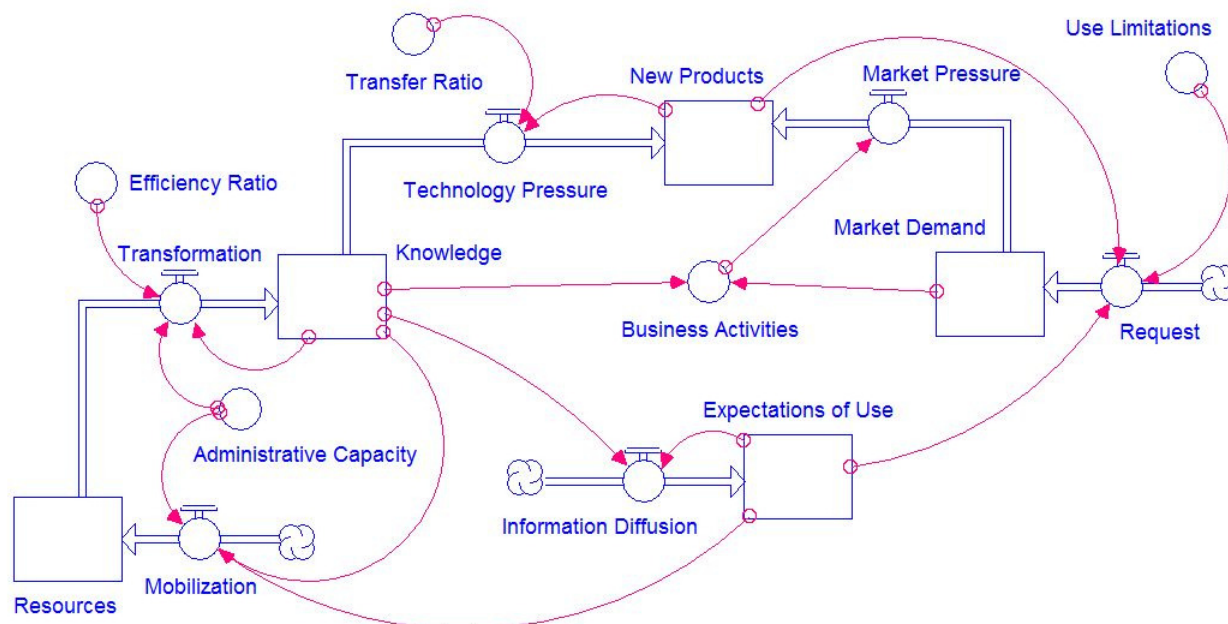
Use Limitations

Transfer Ratio

New Products

Market Pressure

Efficiency Ratio

Technology Pressure

Market Demand

Transformation

Knowledge

Business Activities

Request

Expectations of Use

Administrative Capacity

Information Diffusion

Mobilization

Resources